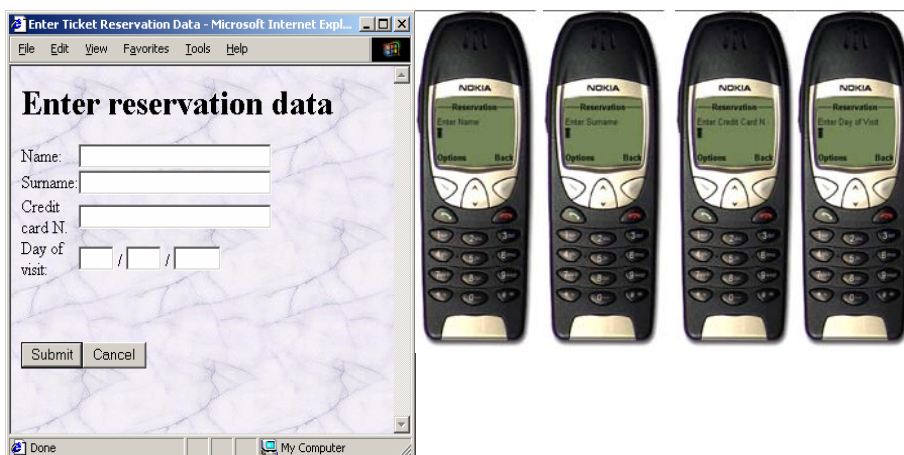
Enter Ticket Reservation Data - Microsoft Internet Expl...

File Edit View Favorites Tools Help

Enter reservation data

Name:

Surname:

Credit card N.

Day of visit: / /

Submit Cancel

Done

My Computer

NOKIA
Reservation
Enter Name:
Options Back

NOKIA
Reservation
Enter Surname:
Options Back

NOKIA
Reservation
Enter Credit Card N.
Options Back

NOKIA
Reservation
Enter Day of Visit
Options Back